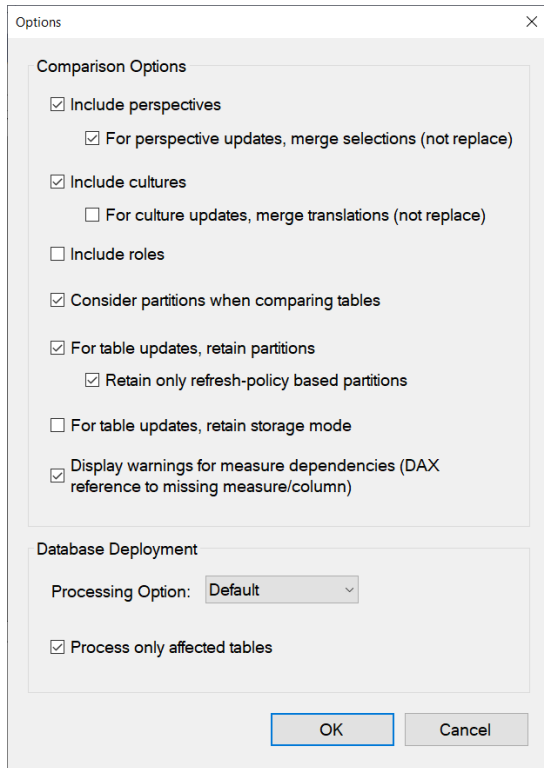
Options

X

Comparison Options

☑ Include perspectives

☑ For perspective updates, merge selections (not replace)

☑ Include cultures

☐ For culture updates, merge translations (not replace)

☐ Include roles

☑ Consider partitions when comparing tables

☑ For table updates, retain partitions

☑ Retain only refresh-policy based partitions

☐ For table updates, retain storage mode

☑ Display warnings for measure dependencies (DAX reference to missing measure/column)

Database Deployment

Processing Option: Default

☑ Process only affected tables

OK

Cancel